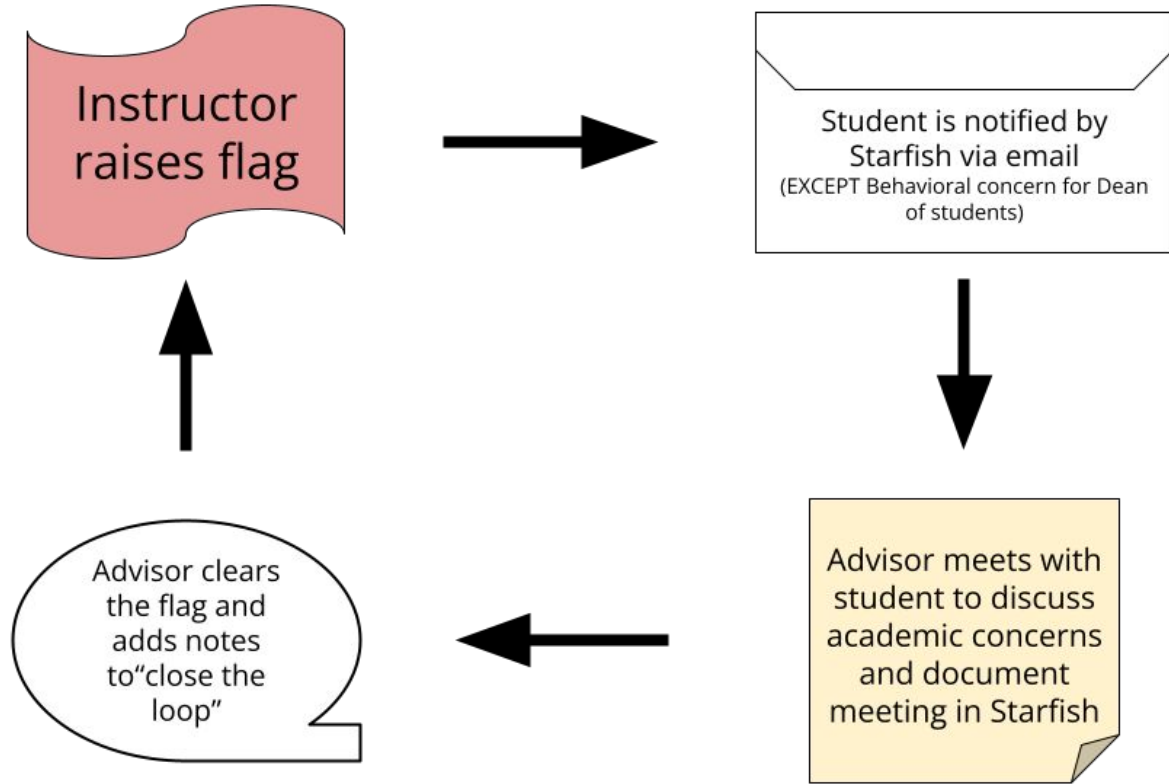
Instructor raises flag

Student is notified by Starfish via email
(EXCEPT Behavioral concern for Dean of students)

Advisor meets with student to discuss academic concerns and document meeting in Starfish

Advisor clears the flag and adds notes to“close the loop”